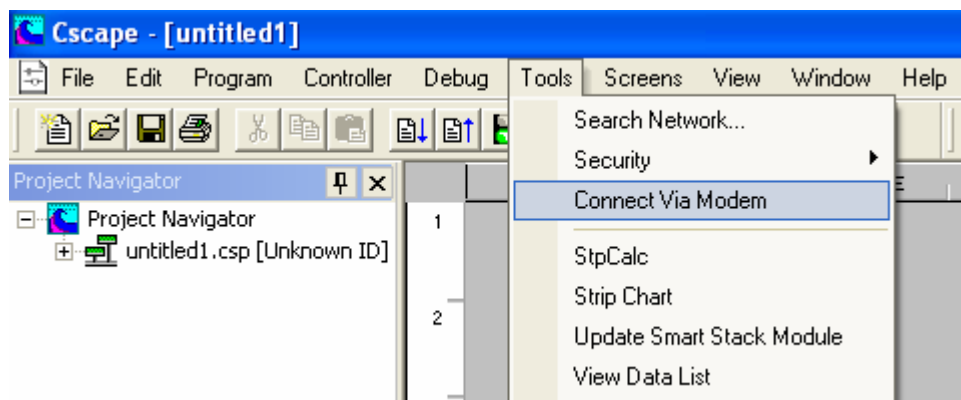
Cscape - [untitled1]

File Edit Program Controller Debug Tools Screens View Window Help

Project Navigator

Project Navigator

untitled1.csp [Unknown ID]

1

2

Search Network...

Security

Connect Via Modem

StpCalc

Strip Chart

Update Smart Stack Module

View Data List